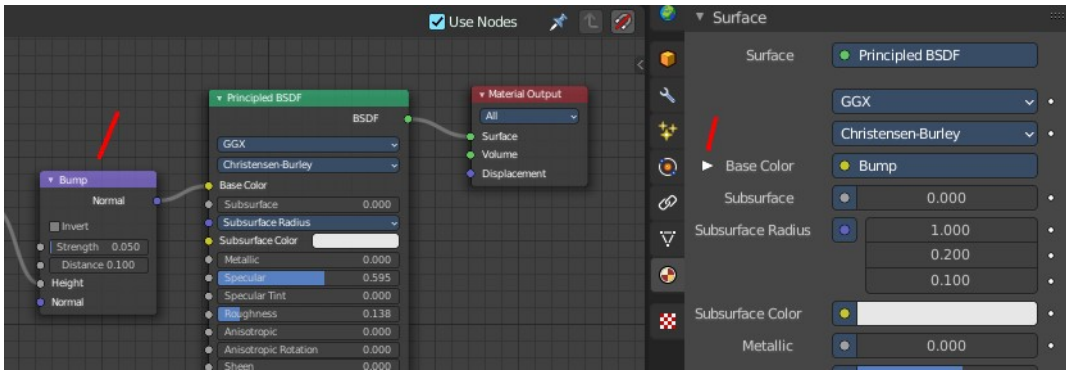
Use Nodes

Bump
Normal
Invert
Strength 0.050
Distance 0.100
Height
Normal

Principled BSDF
BSDF
GGX
Christensen-Burley
Base Color
Subsurface 0.000
Subsurface Radius
Subsurface Color
Metallic 0.000
Specular 0.595
Specular Tint 0.000
Roughness 0.138
Anisotropic 0.000
Anisotropic Rotation 0.000
Sheen 0.000

Material Output
All
Surface
Volume
Displacement

Surface
Surface
Principled BSDF
GGX
Christensen-Burley
Base Color
Bump
Subsurface
0.000
Subsurface Radius
1.000
0.200
0.100
Subsurface Color
Metallic
0.000